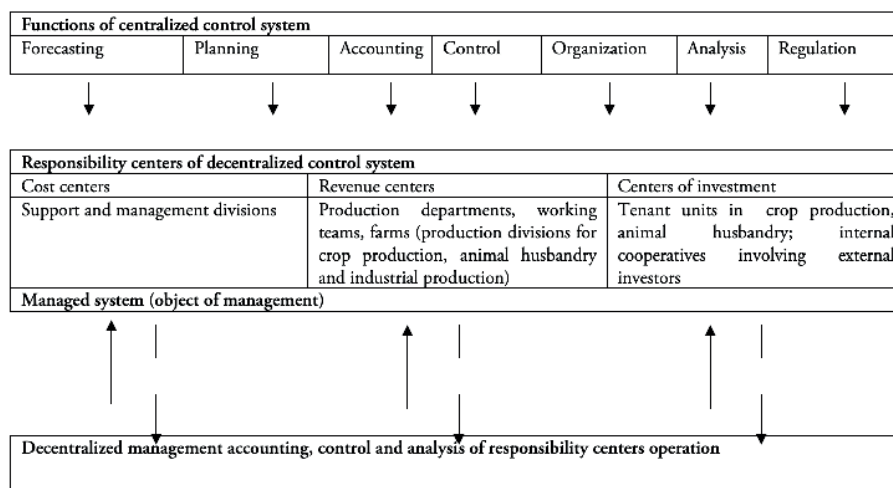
Functions of centralized control system

| Forecasting | Planning | Accounting | Control | Organization | Analysis | Regulation |
|---|---|---|---|---|---|---|

Responsibility centers of decentralized control system

| Cost centers | Revenue centers | Centers of investment |
|---|---|---|
| Support and management divisions | Production departments, working teams, farms (production divisions for crop production, animal husbandry and industrial production) | Tenant units in crop production, animal husbandry; internal cooperatives involving external investors |

Managed system (object of management)

Decentralized management accounting, control and analysis of responsibility centers operation